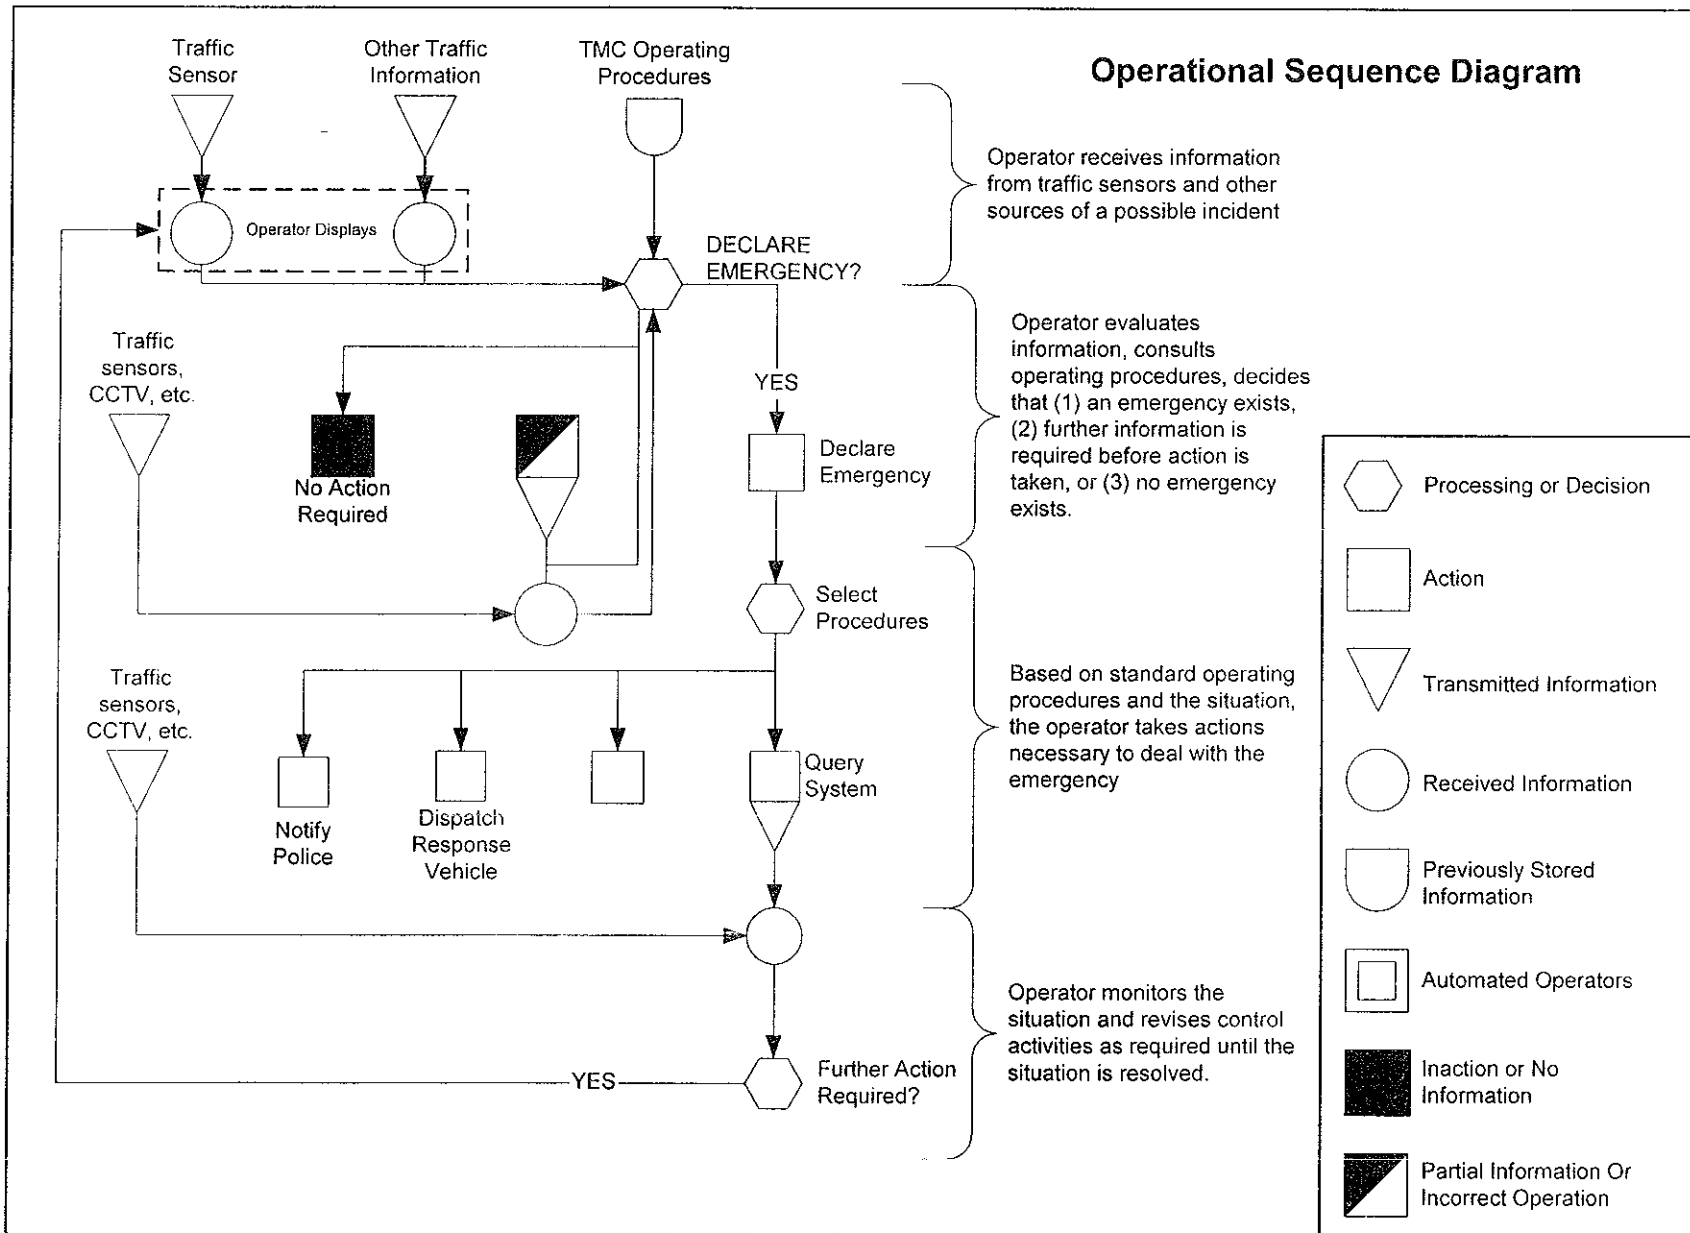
Operational Sequence Diagram

Traffic Sensor

Other Traffic Information

TMC Operating Procedures

Operator Displays

DECLARE EMERGENCY?

Operator receives information from traffic sensors and other sources of a possible incident

Traffic sensors, CCTV, etc.

No Action Required

YES

Declare Emergency

Operator evaluates information, consults operating procedures, decides that (1) an emergency exists, (2) further information is required before action is taken, or (3) no emergency exists.

Select Procedures

Traffic sensors, CCTV, etc.

Notify Police

Dispatch Response Vehicle

Query System

Based on standard operating procedures and the situation, the operator takes actions necessary to deal with the emergency

YES

Further Action Required?

Operator monitors the situation and revises control activities as required until the situation is resolved.

Processing or Decision

Action

Transmitted Information

Received Information

Previously Stored Information

Automated Operators

Inaction or No Information

Partial Information Or Incorrect Operation